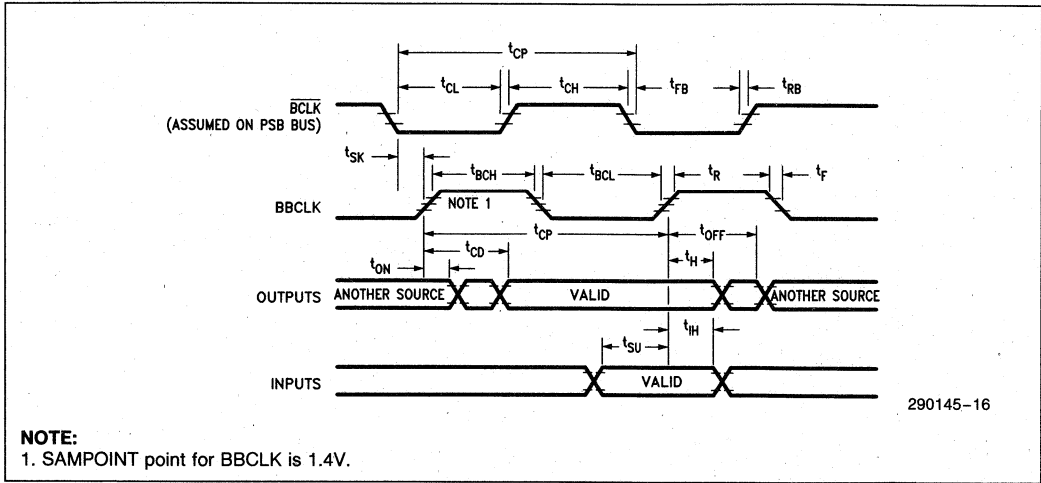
$t_{CP}$

$t_{CL}$ $t_{CH}$ $t_{FB}$ $t_{RB}$

$\overline{BCLK}$ (ASSUMED ON PSB BUS)

$t_{SK}$

$t_{BCH}$ $t_{BCL}$ $t_R$ $t_F$

BBCLK NOTE 1

$t_{CP}$ $t_{OFF}$

$t_{ON}$ $t_{CD}$ $t_H$

OUTPUTS ANOTHER SOURCE VALID ANOTHER SOURCE

$t_{IH}$

$t_{SU}$

INPUTS VALID

290145–16

NOTE:
1. SAMPOINT point for BBCLK is 1.4V.